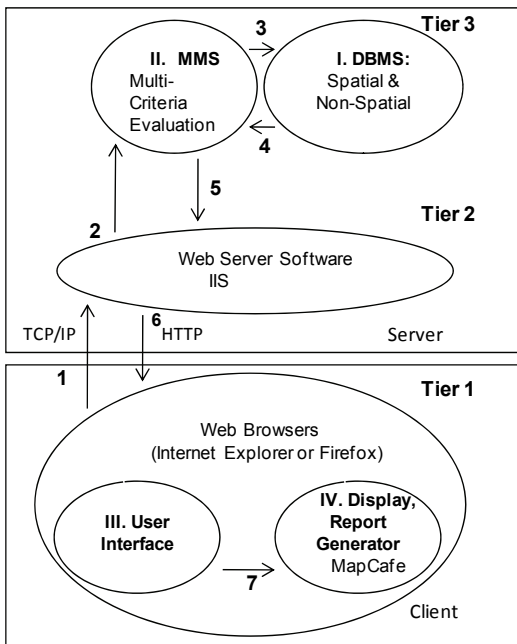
Tier 3

II. MMS
Multi-Criteria Evaluation

3

I. DBMS:
Spatial & Non-Spatial

4

5

2

Tier 2

Web Server Software
IIS

TCP/IP

6
HTTP

Server

1

Tier 1

Web Browsers
(Internet Explorer or Firefox)

III. User Interface

IV. Display, Report Generator
MapCafe

7

Client